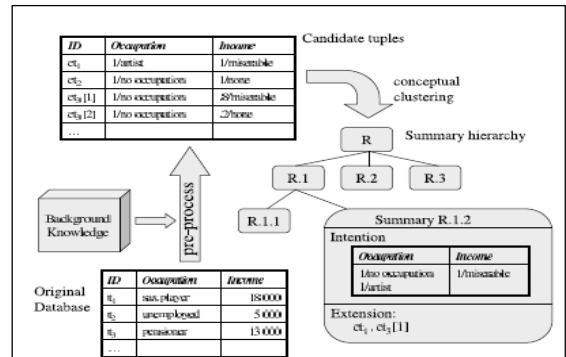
| ID | Occupation | Income |
|---|---|---|
| $ct_1$ | 1/artist | 1/miserable |
| $ct_2$ | 1/no occupation | 1/none |
| $ct_3$ [1] | 1/no occupation | .8/miserable |
| $ct_3$ [2] | 1/no occupation | .2/none |
| ... | | |

Candidate tuples

conceptual clustering

R

Summary hierarchy

R.1

R.2

R.3

R.1.1

Summary R.1.2

Intention

| Occupation | Income |
|---|---|
| 1/no occupation 1/artist | 1/miserable |

Extension: $ct_1$ , $ct_3$[1]

Background Knowledge

pre-process

Original Database

| ID | Occupation | Income |
|---|---|---|
| $t_1$ | sax player | 18 000 |
| $t_2$ | unemployed | 5 000 |
| $t_3$ | pensioner | 13 000 |
| ... | | |